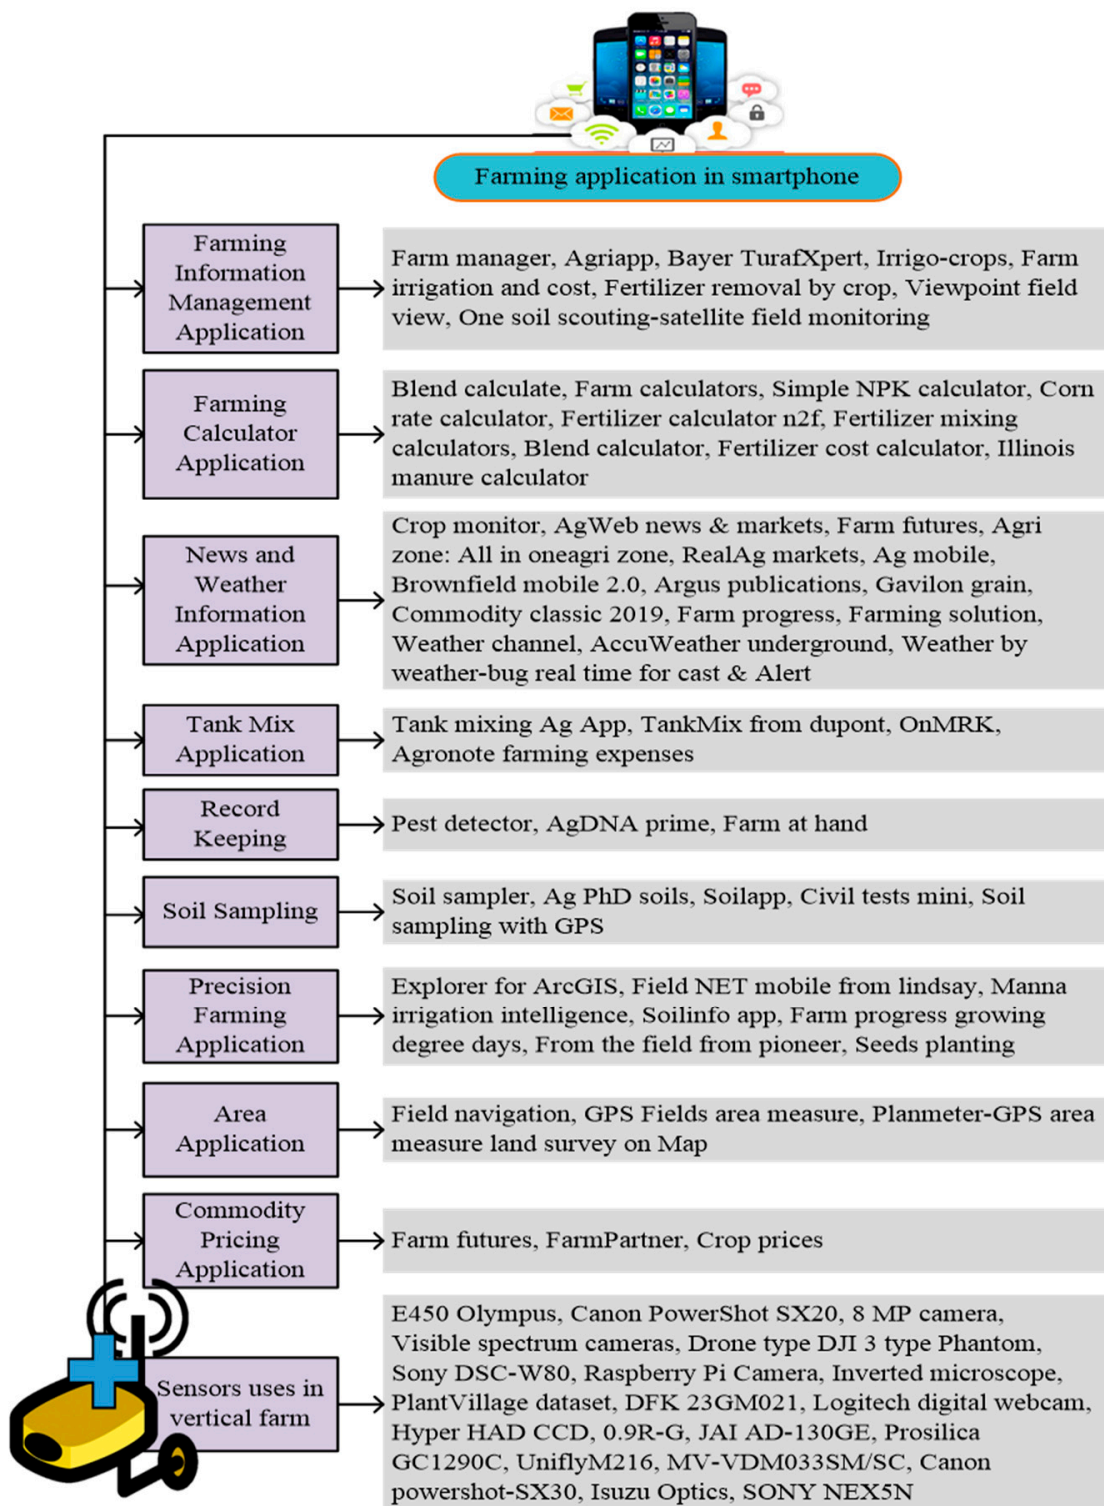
Farming application in smartphone

Farming Information Management Application

Farm manager, Agriapp, Bayer TurafXpert, Irrigo-crops, Farm irrigation and cost, Fertilizer removal by crop, Viewpoint field view, One soil scouting-satellite field monitoring

Farming Calculator Application

Blend calculate, Farm calculators, Simple NPK calculator, Corn rate calculator, Fertilizer calculator n2f, Fertilizer mixing calculators, Blend calculator, Fertilizer cost calculator, Illinois manure calculator

News and Weather Information Application

Crop monitor, AgWeb news & markets, Farm futures, Agri zone: All in oneagri zone, RealAg markets, Ag mobile, Brownfield mobile 2.0, Argus publications, Gavilon grain, Commodity classic 2019, Farm progress, Farming solution, Weather channel, AccuWeather underground, Weather by weather-bug real time for cast & Alert

Tank Mix Application

Tank mixing Ag App, TankMix from dupont, OnMRK, Agronote farming expenses

Record Keeping

Pest detector, AgDNA prime, Farm at hand

Soil Sampling

Soil sampler, Ag PhD soils, Soilapp, Civil tests mini, Soil sampling with GPS

Precision Farming Application

Explorer for ArcGIS, Field NET mobile from lindsay, Manna irrigation intelligence, Soilinfo app, Farm progress growing degree days, From the field from pioneer, Seeds planting

Area Application

Field navigation, GPS Fields area measure, Planmeter-GPS area measure land survey on Map

Commodity Pricing Application

Farm futures, FarmPartner, Crop prices

Sensors uses in vertical farm

E450 Olympus, Canon PowerShot SX20, 8 MP camera, Visible spectrum cameras, Drone type DJI 3 type Phantom, Sony DSC-W80, Raspberry Pi Camera, Inverted microscope, PlantVillage dataset, DFK 23GM021, Logitech digital webcam, Hyper HAD CCD, 0.9R-G, JAI AD-130GE, Prosilica GC1290C, UniflyM216, MV-VDM033SM/SC, Canon powershot-SX30, Isuzu Optics, SONY NEX5N